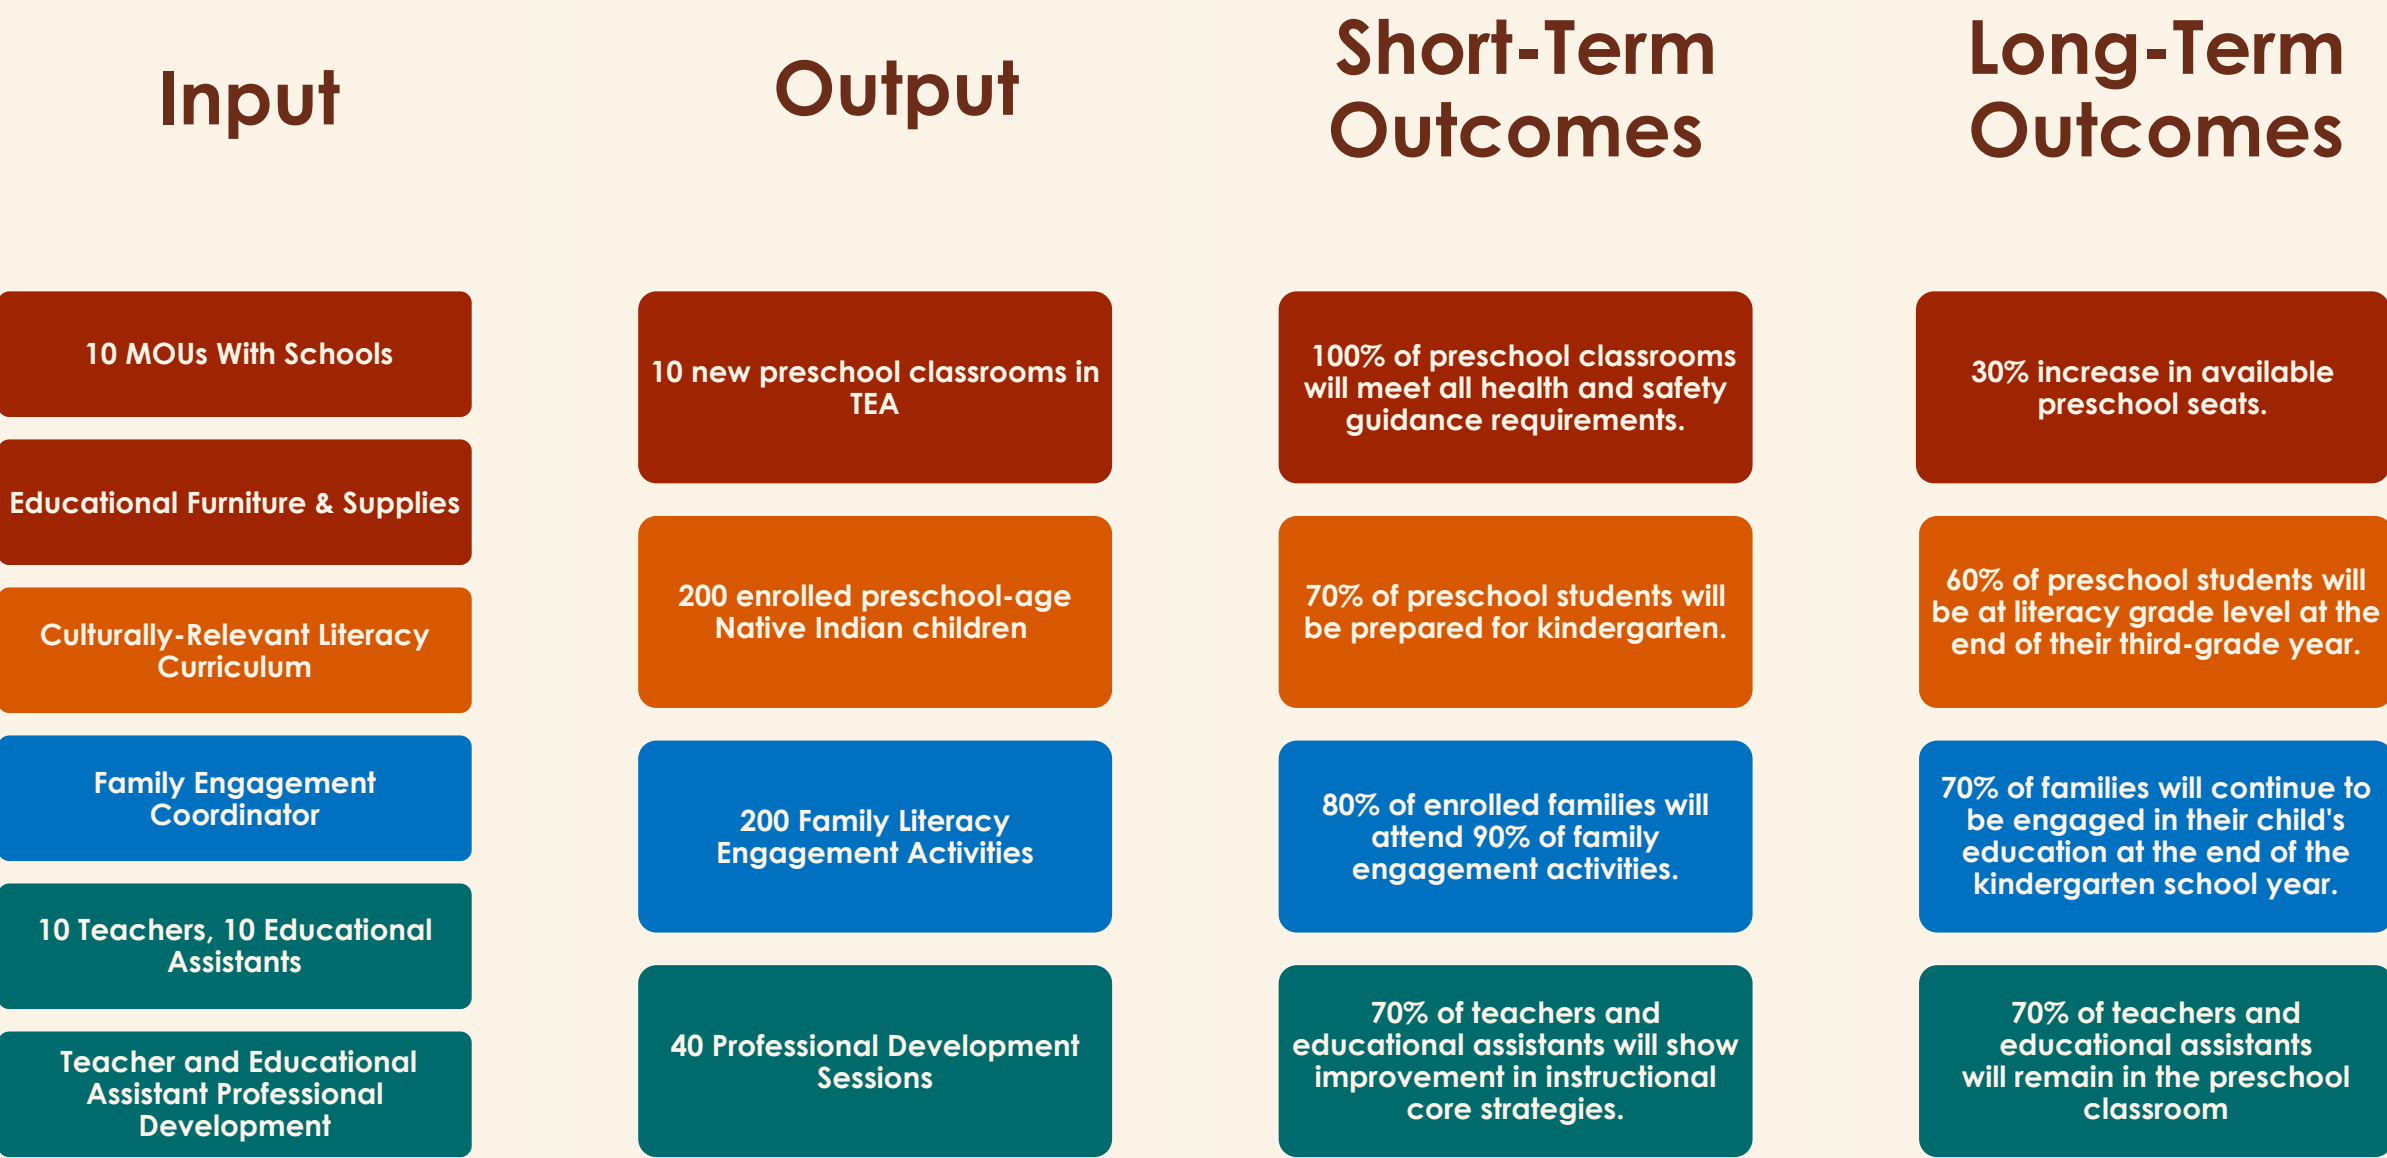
Input

10 MOUs With Schools

Educational Furniture & Supplies

Culturally-Relevant Literacy Curriculum

Family Engagement Coordinator

10 Teachers, 10 Educational Assistants

Teacher and Educational Assistant Professional Development

Output

10 new preschool classrooms in TEA

200 enrolled preschool-age Native Indian children

200 Family Literacy Engagement Activities

40 Professional Development Sessions

Short-Term Outcomes

100% of preschool classrooms will meet all health and safety guidance requirements.

70% of preschool students will be prepared for kindergarten.

80% of enrolled families will attend 90% of family engagement activities.

70% of teachers and educational assistants will show improvement in instructional core strategies.

Long-Term Outcomes

30% increase in available preschool seats.

60% of preschool students will be at literacy grade level at the end of their third-grade year.

70% of families will continue to be engaged in their child's education at the end of the kindergarten school year.

70% of teachers and educational assistants will remain in the preschool classroom